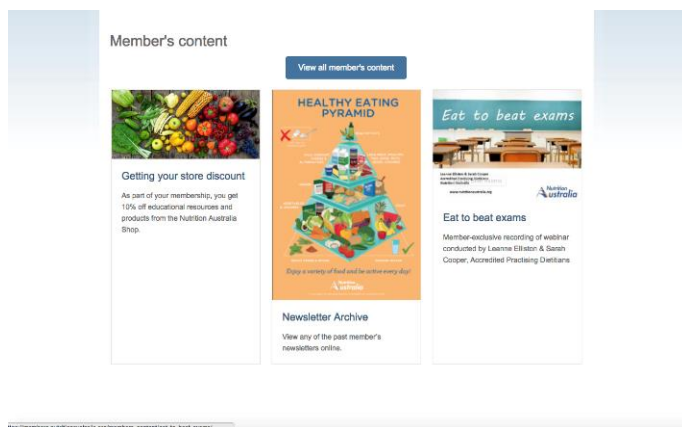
Member's content

View all member's content

Getting your store discount

As part of your membership, you get 10% off educational resources and products from the Nutrition Australia Shop.

HEALTHY EATING PYRAMID

Enjoy a variety of food and be active every day!

Nutrition Australia

Newsletter Archive

View any of the past member's newsletters online.

Eat to beat exams

Nutrition Australia

Eat to beat exams

Member-exclusive recording of webinar conducted by Leanne Elliston & Sarah Cooper, Accredited Practising Dietitians

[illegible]